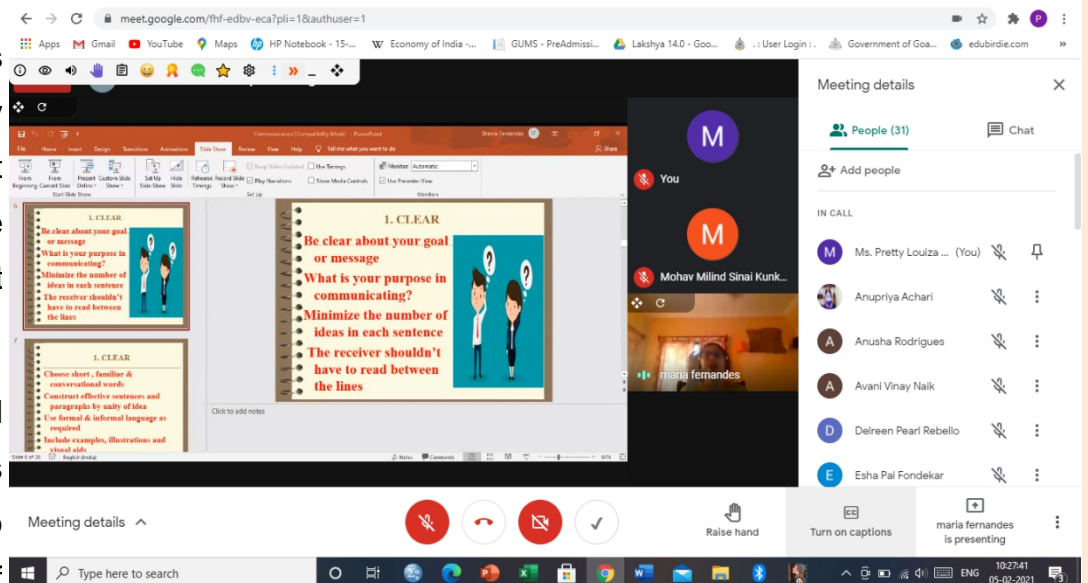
meet.google.com/fhf-edbv-eca?pli=1&authuser=1

Apps Gmail YouTube Maps HP Notebook - 15-... Economy of India -... GUMS - PreAdmissi... Lakshya 14.0 - Goo... .: User Login :. Government of Goa... edubirdie.com

Communication (Compatibility Mode) - PowerPoint

File Home Insert Design Transitions Animations Slide Show Review View Help Tell me what you want to do

From Beginning From Current Slide Present Online Custom Slide Show Set Up Slide Show Hide Slide Rehearse Timings Record Slide Show Keep Slides Updated Use Timings Play Narrations Show Media Controls Monitor: Automatic Use Presenter View

Start Slide Show Set Up Monitors

6

1. CLEAR

Be clear about your goal or message
What is your purpose in communicating?
Minimize the number of ideas in each sentence
The receiver shouldn't have to read between the lines

7

1. CLEAR

Choose short , familiar & conversational words
Construct effective sentences and paragraphs by unity of idea
Use formal & informal language as required
Include examples, illustrations and visual aids

1. CLEAR

Be clear about your goal or message
What is your purpose in communicating?
Minimize the number of ideas in each sentence
The receiver shouldn't have to read between the lines

Click to add notes

Slide 6 of 26 English (India) Notes Comments

M
You

M
Mohav Milind Sinai Kunk...

maria fernandes

Meeting details

People (31) Chat

Add people

IN CALL

Ms. Pretty Louiza ... (You)
Anupriya Achari
Anusha Rodrigues
Avani Vinay Naik
Delreen Pearl Rebello
Esha Pai Fondekar

Meeting details

Raise hand Turn on captions maria fernandes is presenting

Type here to search

ENG 10:27:41 05-02-2021